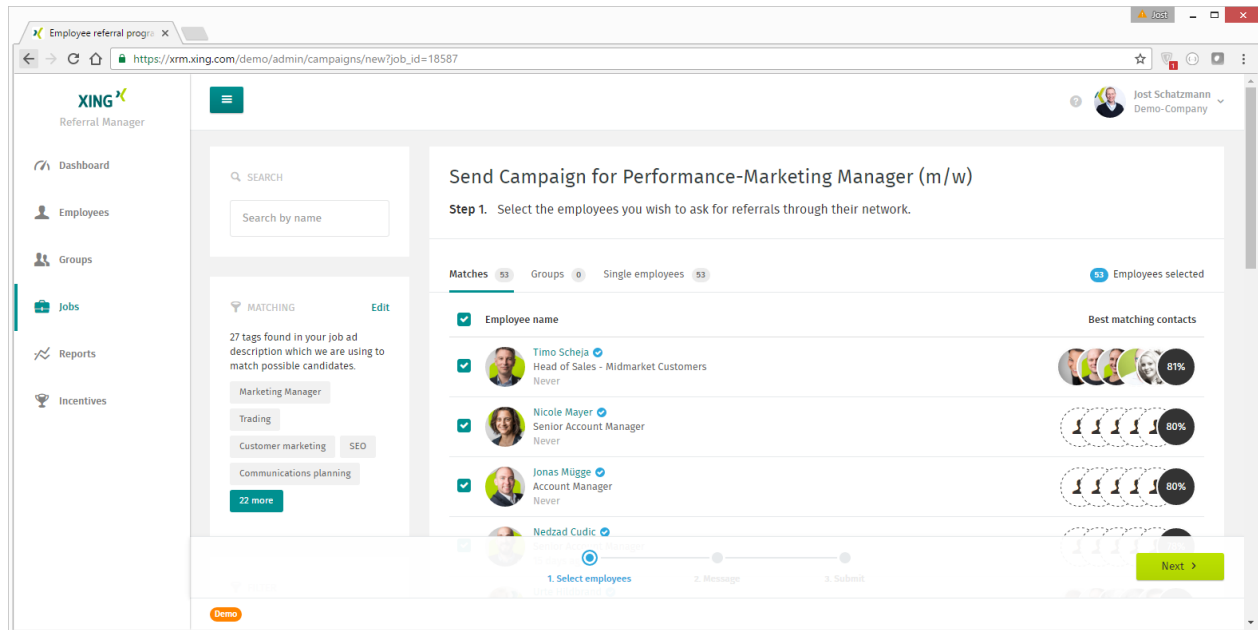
Employee referral progr ×

Jost

https://xrm.xing.com/demo/admin/campaigns/new?job_id=18587

XING
Referral Manager

Jost Schatzmann
Demo-Company

Dashboard
Employees
Groups
Jobs
Reports
Incentives

SEARCH
Search by name

MATCHING Edit
27 tags found in your job ad description which we are using to match possible candidates.
Marketing Manager
Trading
Customer marketing
SEO
Communications planning
22 more

Send Campaign for Performance-Marketing Manager (m/w)
Step 1. Select the employees you wish to ask for referrals through their network.

Matches 53 Groups 0 Single employees 53
53 Employees selected

Employee name
Best matching contacts

Timo Scheja
Head of Sales - Midmarket Customers
Never
81%

Nicole Mayer
Senior Account Manager
Never
80%

Jonas Mügge
Account Manager
Never
80%

Nedzad Cudic
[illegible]

1. Select employees
2. Message
3. Submit

Next

Demo